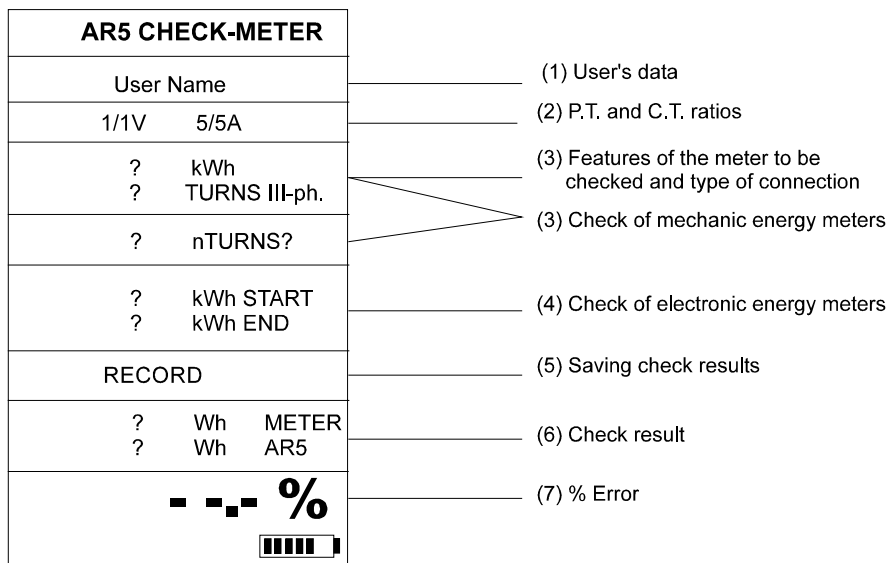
AR5 CHECK-METER

User Name

1/1V 5/5A

? kWh
? TURNS III-ph.

? nTURNS?

? kWh START
? kWh END

RECORD

? Wh METER
? Wh AR5

- -.- %

(1) User's data

(2) P.T. and C.T. ratios

(3) Features of the meter to be checked and type of connection

(3) Check of mechanic energy meters

(4) Check of electronic energy meters

(5) Saving check results

(6) Check result

(7) % Error